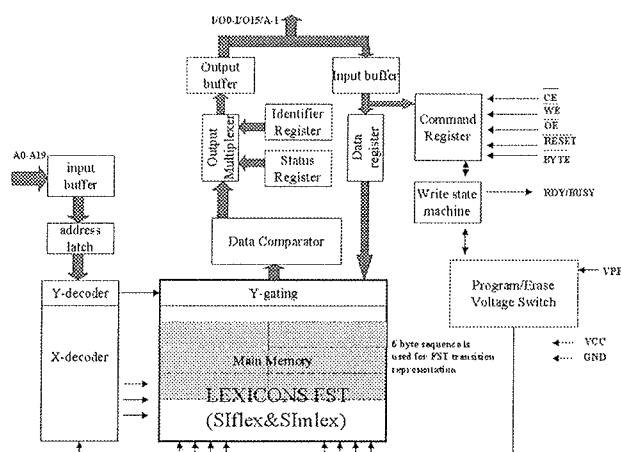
I/O0-I/O15/A-1

Output buffer

Input buffer

Identifier Register

Output Multiplexer

Status Register

Data register

Command Register

$\overline{CE}$

$\overline{WE}$

$\overline{OE}$

$\overline{RESET}$

$\overline{BYTE}$

A0-A19

input buffer

Write state machine

RDY/BUSY

address latch

Data Comparator

Program/Erase Voltage Switch

VPP

Y-decoder

Y-gating

X-decoder

Main Memory

6 byte sequence is used for FST transition representation

VCC

GND

LEXICONS FST

(SIflex&SImlex)